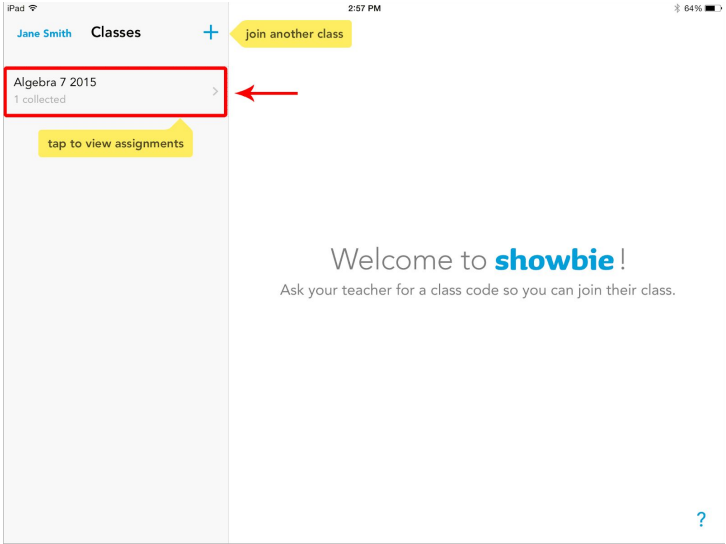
iPad
2:57 PM
64%

Jane Smith Classes +
join another class

Algebra 7 2015
1 collected
>

tap to view assignments

Welcome to showbie !
Ask your teacher for a class code so you can join their class.

?